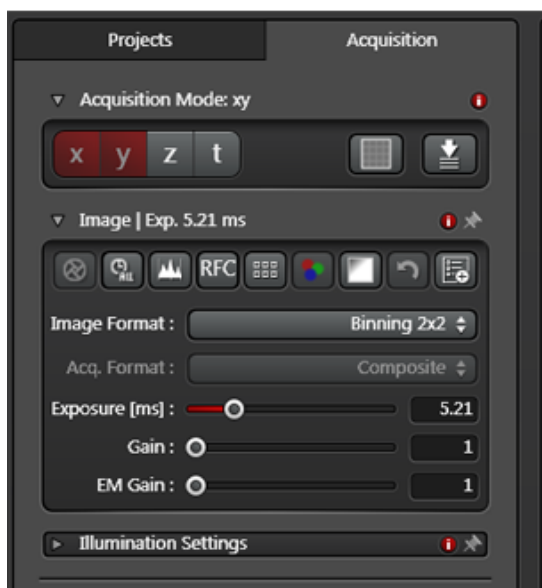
Projects

Acquisition

Acquisition Mode: xy

x y z t

Image | Exp. 5.21 ms

RFC

Image Format : Binning 2x2

Acq. Format : Composite

Exposure [ms] : 5.21

Gain : 1

EM Gain : 1

Illumination Settings